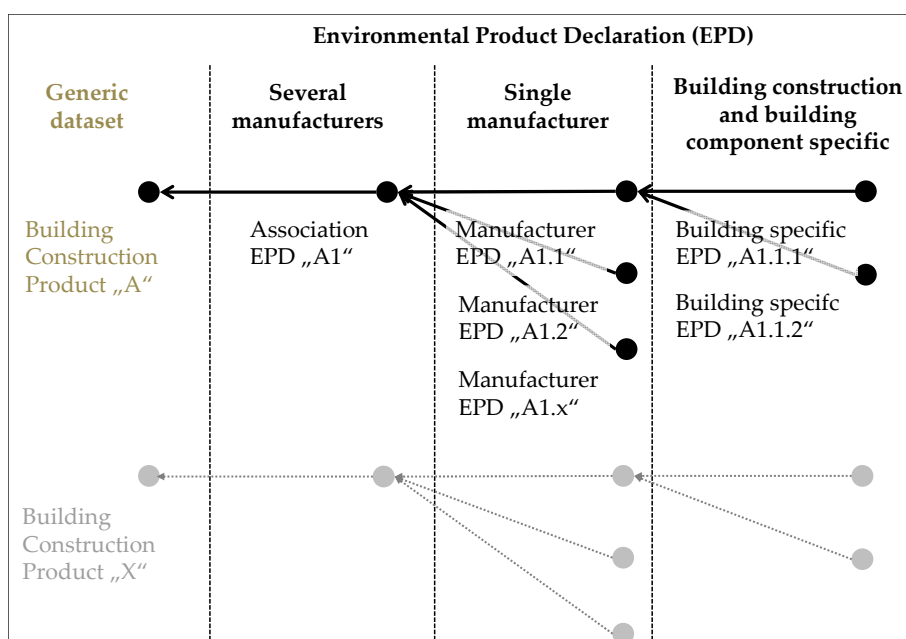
Environmental Product Declaration (EPD)

Generic dataset

Several manufacturers

Single manufacturer

Building construction and building component specific

Building Construction Product „A“

Association EPD „A1“

Manufacturer EPD „A1.1“

Manufacturer EPD „A1.2“

Manufacturer EPD „A1.x“

Building specific EPD „A1.1.1“

Building specifc EPD „A1.1.2“

Building Construction Product „X“